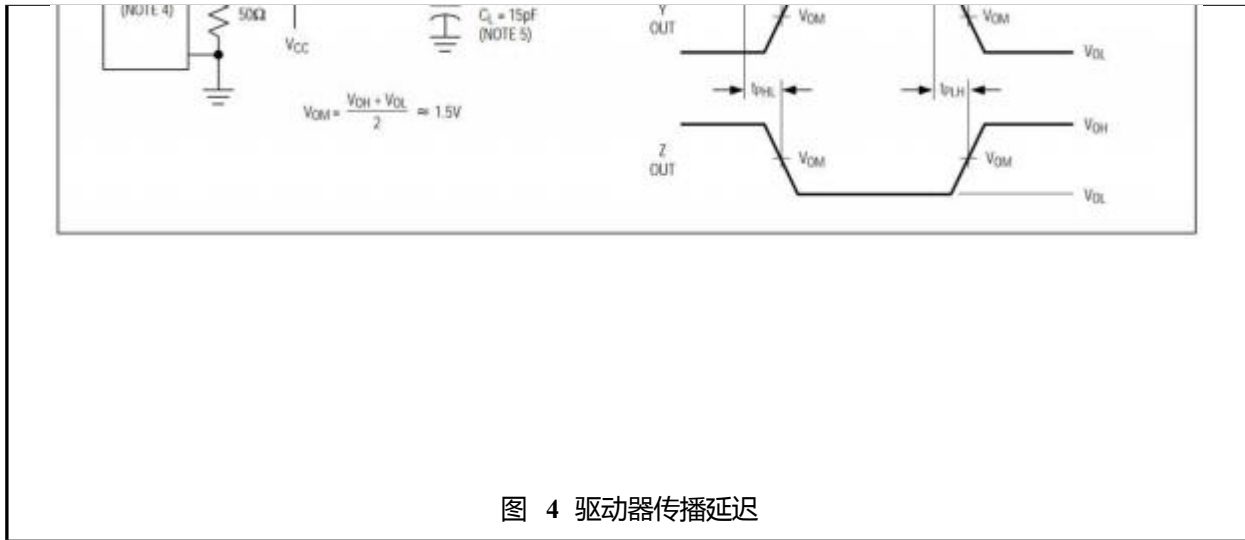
(NOTE 4)

50Ω

$V_{CC}$

$C_L = 15pF$
(NOTE 5)

$V_{OM} = \frac{V_{OH} + V_{OL}}{2} \approx 1.5V$

Y
OUT

$V_{OM}$

$V_{OM}$

$V_{OL}$

$t_{PHL}$

$t_{PLH}$

$V_{OH}$

Z
OUT

$V_{OM}$

$V_{OM}$

$V_{OL}$

图 4 驱动器传播延迟